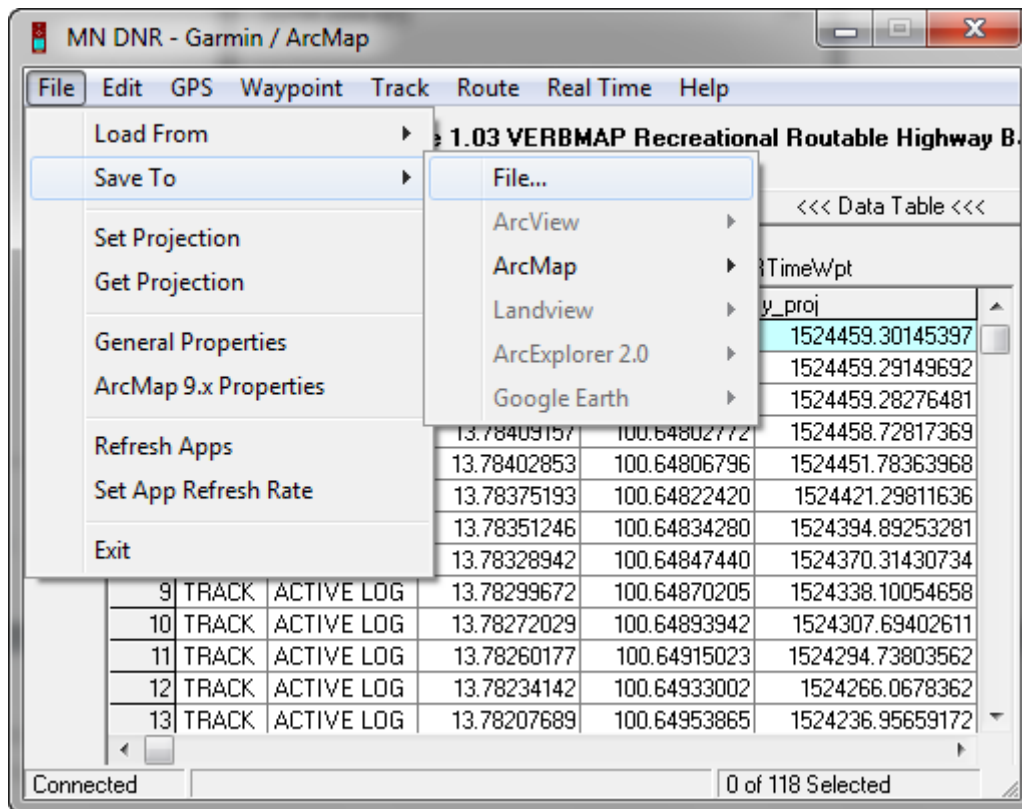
MN DNR - Garmin / ArcMap

File Edit GPS Waypoint Track Route Real Time Help

Load From
Save To
Set Projection
Get Projection
General Properties
ArcMap 9.x Properties
Refresh Apps
Set App Refresh Rate
Exit

File...
ArcView
ArcMap
Landview
ArcExplorer 2.0
Google Earth

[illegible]e 1.03 VERBMAP Recreational Routable Highway B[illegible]

<<< Data Table <<<

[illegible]TimeWpt

| | | | | | y_proj |
|---|---|---|---|---|---|
| | | | | | 1524459.30145397 |
| | | | | | 1524459.29149692 |
| | | | | | 1524459.28276481 |
| | | | 13.78409157 | 100.64802772 | 1524458.72817369 |
| | | | 13.78402853 | 100.64806796 | 1524451.78363968 |
| | | | 13.78375193 | 100.64822420 | 1524421.29811636 |
| | | | 13.78351246 | 100.64834280 | 1524394.89253281 |
| | | | 13.78328942 | 100.64847440 | 1524370.31430734 |
| 9 | TRACK | ACTIVE LOG | 13.78299672 | 100.64870205 | 1524338.10054658 |
| 10 | TRACK | ACTIVE LOG | 13.78272029 | 100.64893942 | 1524307.69402611 |
| 11 | TRACK | ACTIVE LOG | 13.78260177 | 100.64915023 | 1524294.73803562 |
| 12 | TRACK | ACTIVE LOG | 13.78234142 | 100.64933002 | 1524266.0678362 |
| 13 | TRACK | ACTIVE LOG | 13.78207689 | 100.64953865 | 1524236.95659172 |

Connected
0 of 118 Selected